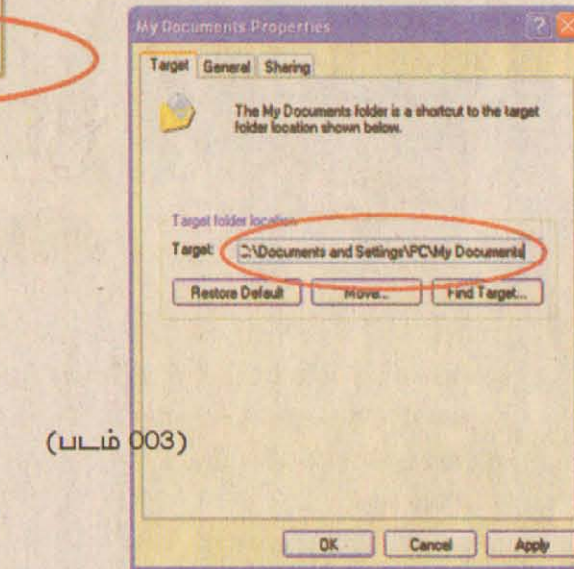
My Documents Properties

?

Target General Sharing

The My Documents folder is a shortcut to the target folder location shown below.

Target folder location

Target: C:\Documents and Settings\PC\My Documents

Restore Default Move... Find Target...

(படம் 003)

OK Cancel Apply